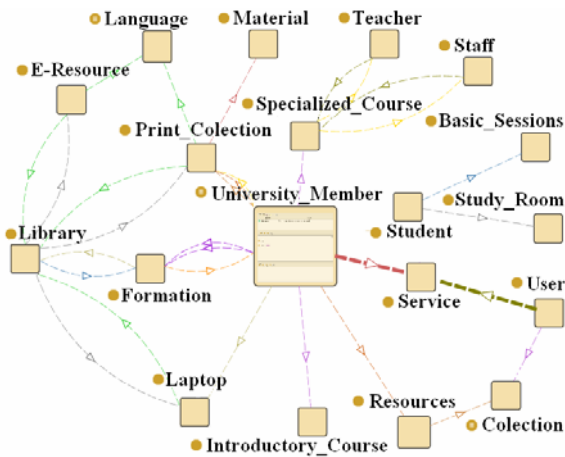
Language
Material
Teacher
Staff
E-Resource
Specialized_Course
Print_Colection
Basic_Sessions
University_Member
Study_Room
Student
Library
User
Formation
Service
Laptop
Resources
Colection
Introductory_Course